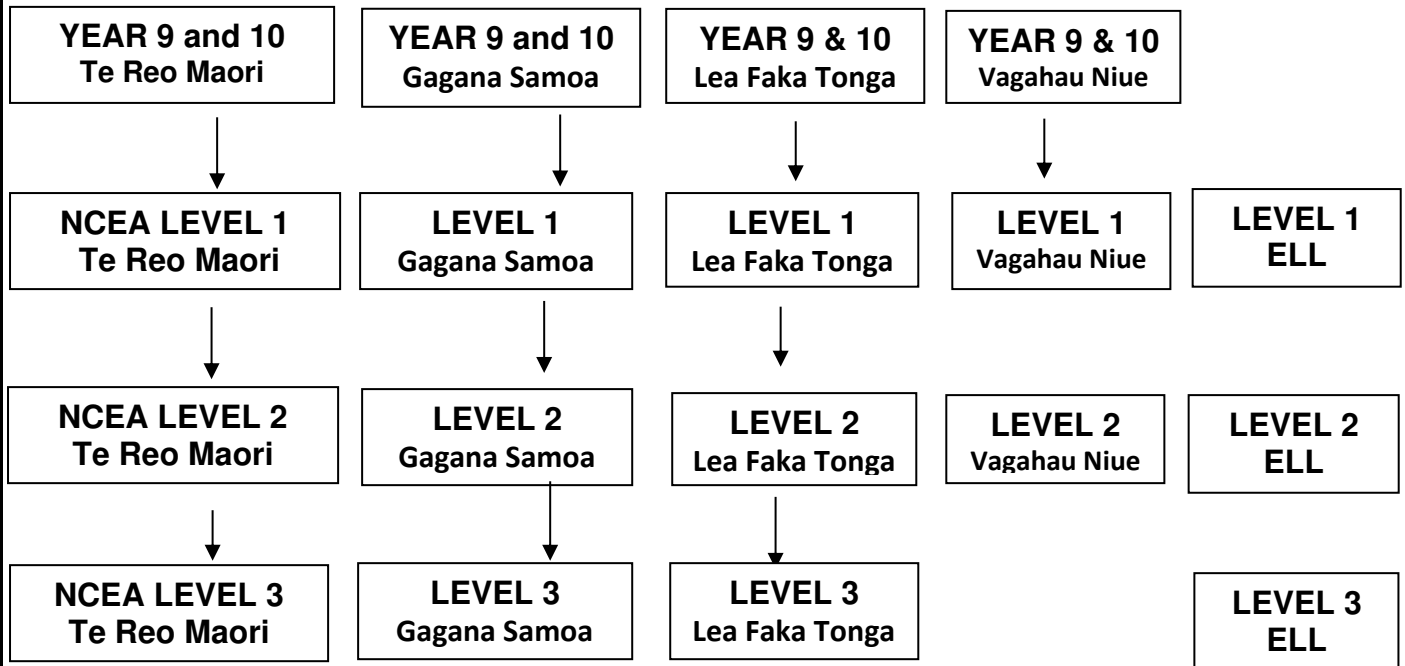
YEAR 9 and 10
Te Reo Maori

NCEA LEVEL 1
Te Reo Maori

NCEA LEVEL 2
Te Reo Maori

NCEA LEVEL 3
Te Reo Maori

YEAR 9 and 10
Gagana Samoa

LEVEL 1
Gagana Samoa

LEVEL 2
Gagana Samoa

LEVEL 3
Gagana Samoa

YEAR 9 & 10
Lea Faka Tonga

LEVEL 1
Lea Faka Tonga

LEVEL 2
Lea Faka Tonga

LEVEL 3
Lea Faka Tonga

YEAR 9 & 10
Vagahau Niue

LEVEL 1
Vagahau Niue

LEVEL 2
Vagahau Niue

LEVEL 1
ELL

LEVEL 2
ELL

LEVEL 3
ELL